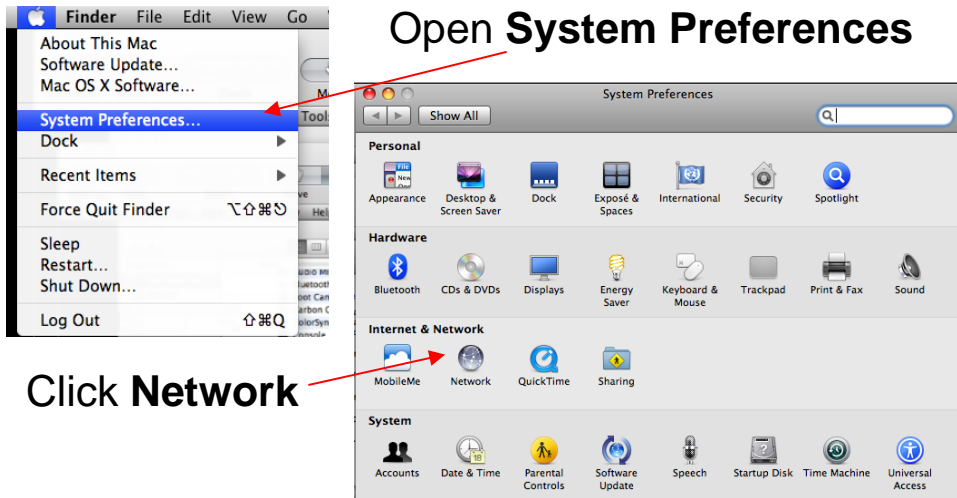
Finder File Edit View Go

About This Mac
Software Update...
Mac OS X Software...

System Preferences...
Dock

Recent Items

Force Quit Finder ⌥⇧⌘⎋

Sleep
Restart...
Shut Down...

Log Out ⇧⌘Q

Open **System Preferences**

System Preferences

Show All

Personal

Appearance
Desktop & Screen Saver
Dock
Exposé & Spaces
International
Security
Spotlight

Hardware

Bluetooth
CDs & DVDs
Displays
Energy Saver
Keyboard & Mouse
Trackpad
Print & Fax
Sound

Internet & Network

MobileMe
Network
QuickTime
Sharing

System

Accounts
Date & Time
Parental Controls
Software Update
Speech
Startup Disk
Time Machine
Universal Access

Click **Network**